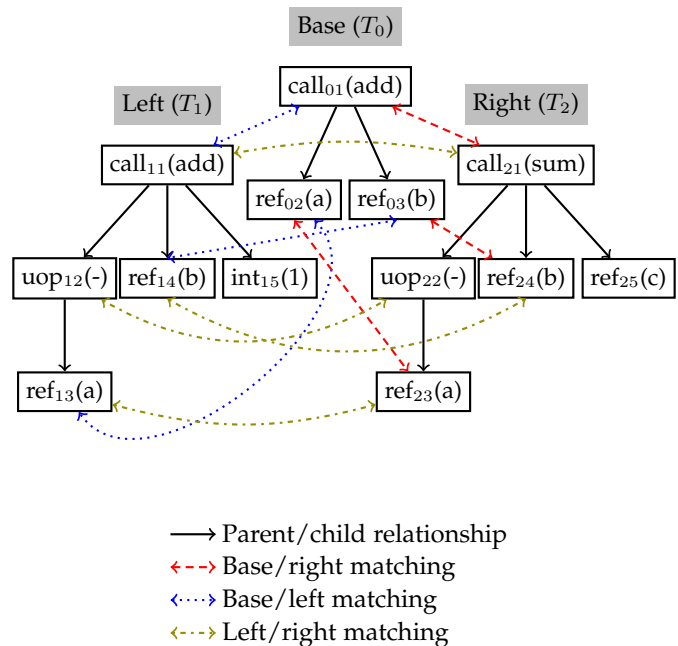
Base ($T_0$)

Left ($T_1$)

Right ($T_2$)

call$_{01}$(add)

call$_{11}$(add)

ref$_{02}$(a)

ref$_{03}$(b)

call$_{21}$(sum)

uop$_{12}$(-)

ref$_{14}$(b)

int$_{15}$(1)

uop$_{22}$(-)

ref$_{24}$(b)

ref$_{25}$(c)

ref$_{13}$(a)

ref$_{23}$(a)

Parent/child relationship
Base/right matching
Base/left matching
Left/right matching